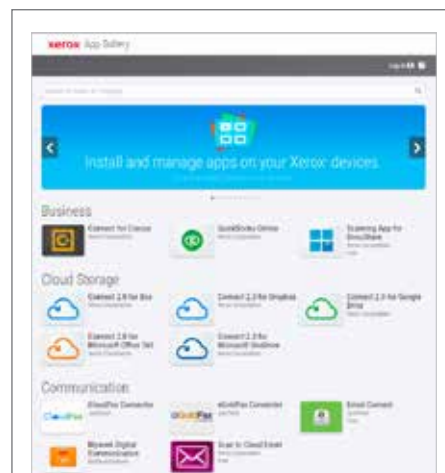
xerox App Gallery

Log In

Search for Apps or Category

Install and manage apps on your Xerox devices.

Business

Connect for Clarus
Xerox Corporation

QuickBooks Online
Xerox Corporation

Scanning App for SmartSheet
Xerox Corporation

Cloud Storage

Connect 2.0 for Box
Xerox Corporation

Connect 2.0 for Dropbox
Xerox Corporation

Connect 2.0 for Google Drive
Xerox Corporation

Connect 2.0 for Microsoft Office 365
Xerox Corporation

Connect 2.0 for Microsoft OneDrive
Xerox Corporation

Communication

CloudFax Connector
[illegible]

eGoldFax Connector
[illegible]

Email Connect
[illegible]

Mywave Digital Communication
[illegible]

Scan to Cloud Email
Xerox Corporation